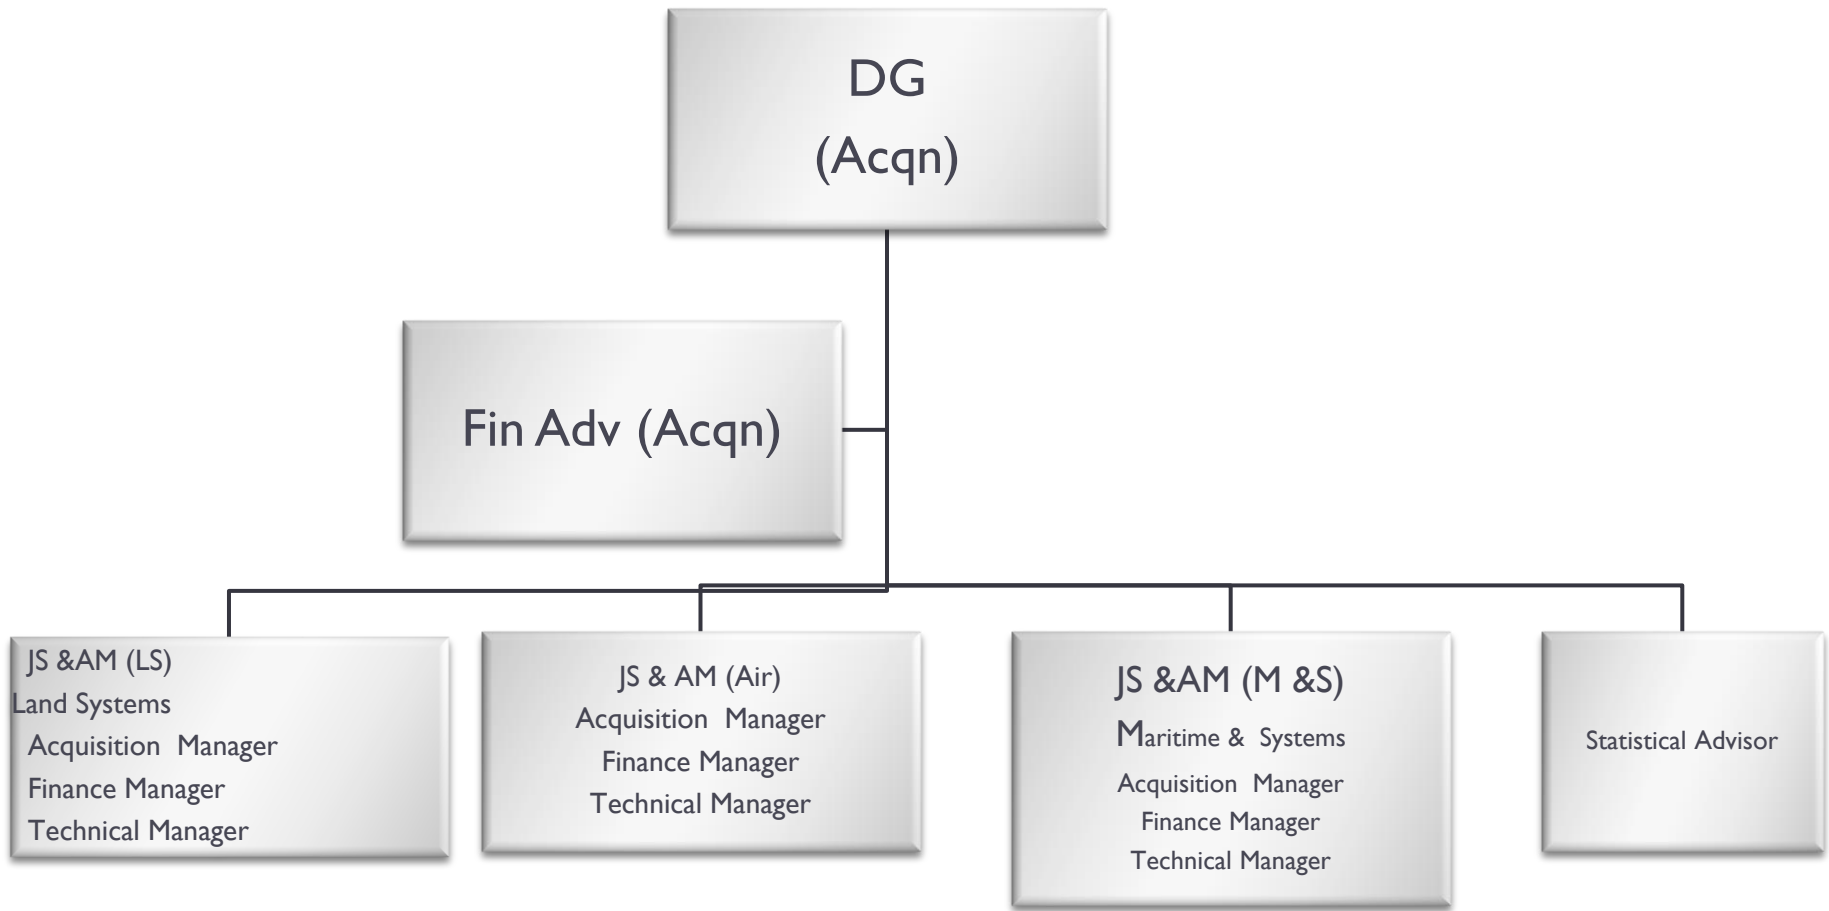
DG
(Acqn)

Fin Adv (Acqn)

JS &AM (LS)
Land Systems
Acquisition Manager
Finance Manager
Technical Manager

JS & AM (Air)
Acquisition Manager
Finance Manager
Technical Manager

JS &AM (M &S)
Maritime & Systems
Acquisition Manager
Finance Manager
Technical Manager

Statistical Advisor